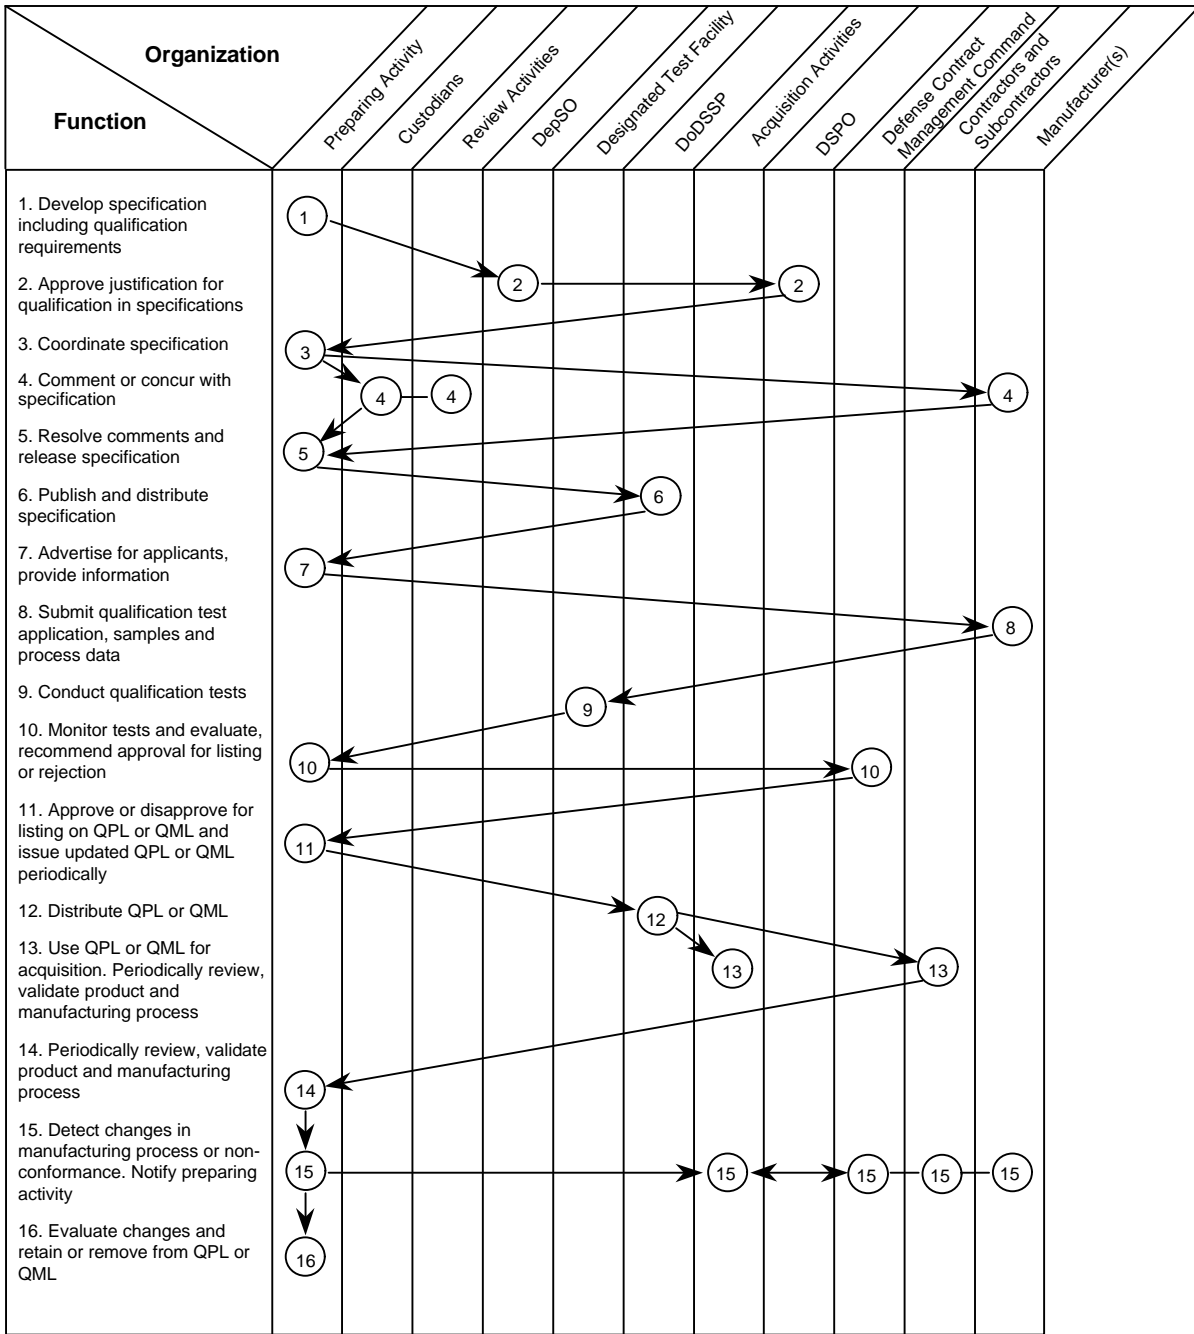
Organization

Function

Preparing Activity

Custodians

Review Activities

DepSO

Designated Test Facility

DoDSSP

Acquisition Activities

DSPO

Defense Contract Management Command

Contractors and Subcontractors

Manufacturer(s)

1. Develop specification including qualification requirements

2. Approve justification for qualification in specifications

3. Coordinate specification

4. Comment or concur with specification

5. Resolve comments and release specification

6. Publish and distribute specification

7. Advertise for applicants, provide information

8. Submit qualification test application, samples and process data

9. Conduct qualification tests

10. Monitor tests and evaluate, recommend approval for listing or rejection

11. Approve or disapprove for listing on QPL or QML and issue updated QPL or QML periodically

12. Distribute QPL or QML

13. Use QPL or QML for acquisition. Periodically review, validate product and manufacturing process

14. Periodically review, validate product and manufacturing process

15. Detect changes in manufacturing process or nonconformance. Notify preparing activity

16. Evaluate changes and retain or remove from QPL or QML

1
2
2
3
4
4
4
5
6
7
8
9
10
10
11
12
13
13
14
15
15
15
15
15
16